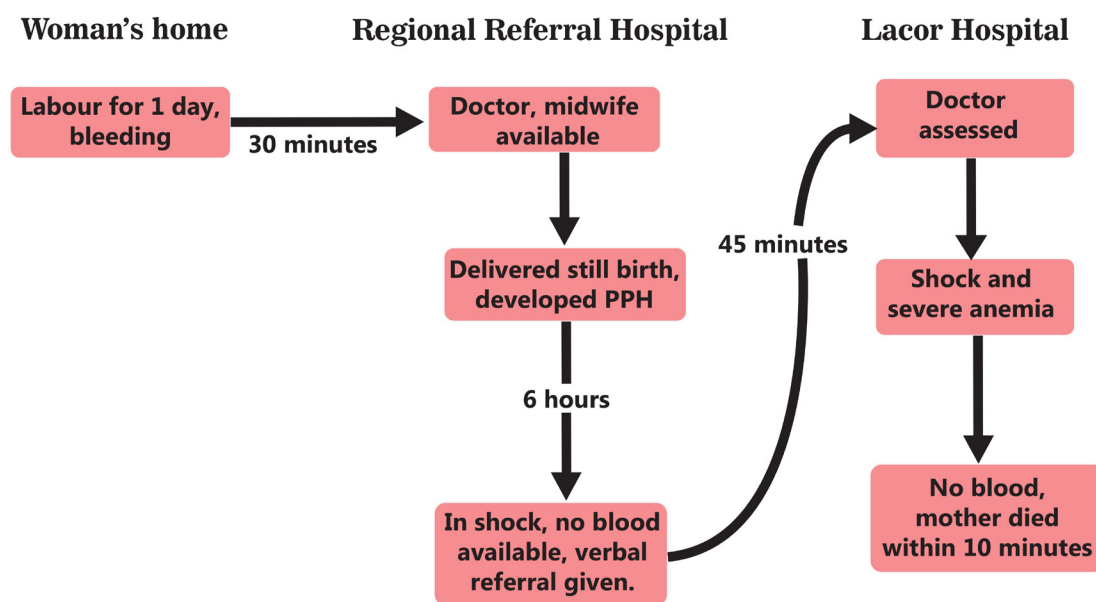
Woman’s home

Labour for 1 day, bleeding

30 minutes

Regional Referral Hospital

Doctor, midwife available

Delivered still birth, developed PPH

6 hours

In shock, no blood available, verbal referral given.

45 minutes

Lacor Hospital

Doctor assessed

Shock and severe anemia

No blood, mother died within 10 minutes